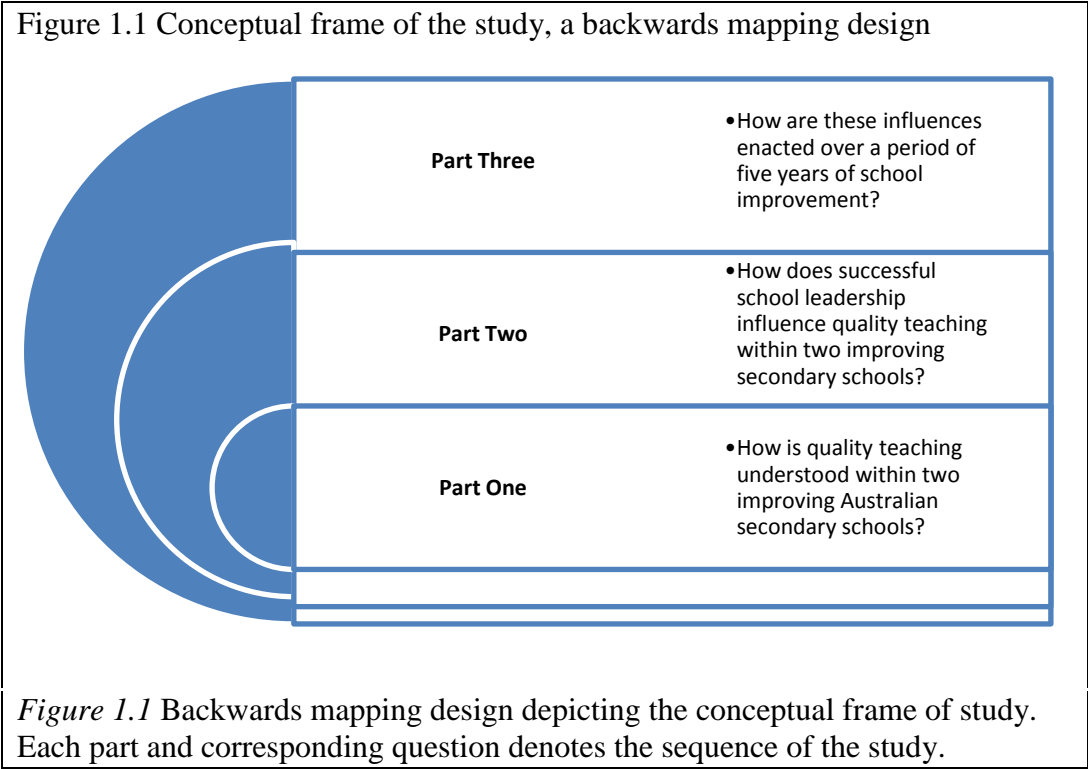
Figure 1.1 Conceptual frame of the study, a backwards mapping design

Part Three

•How are these influences enacted over a period of five years of school improvement?

Part Two

•How does successful school leadership influence quality teaching within two improving secondary schools?

Part One

•How is quality teaching understood within two improving Australian secondary schools?

*Figure 1.1* Backwards mapping design depicting the conceptual frame of study. Each part and corresponding question denotes the sequence of the study.